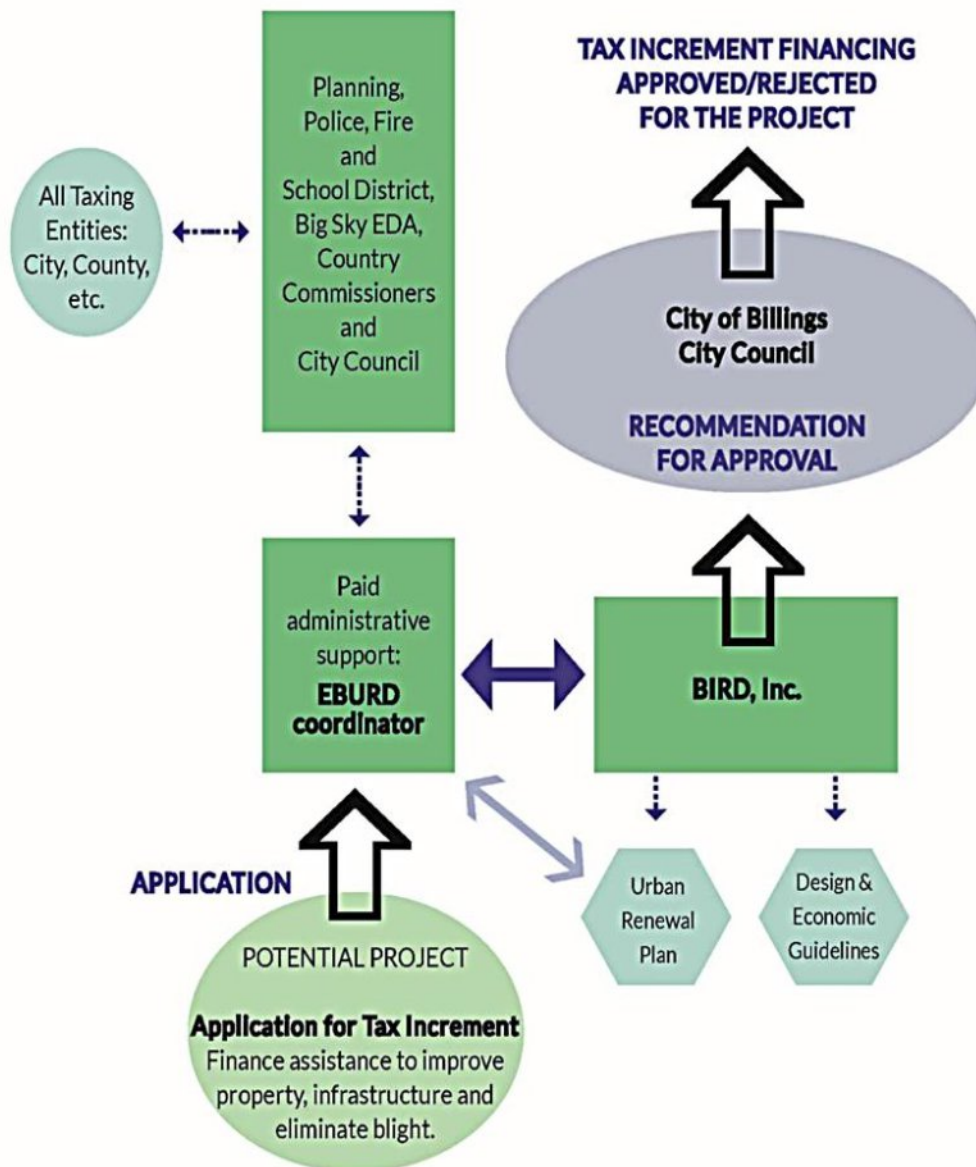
TAX INCREMENT FINANCING APPROVED/REJECTED FOR THE PROJECT

All Taxing Entities: City, County, etc.

Planning, Police, Fire and School District, Big Sky EDA, Country Commissioners and City Council

City of Billings City Council

RECOMMENDATION FOR APPROVAL

Paid administrative support: EBURD coordinator

BIRD, Inc.

APPLICATION

Urban Renewal Plan

Design & Economic Guidelines

POTENTIAL PROJECT

Application for Tax Increment
Finance assistance to improve property, infrastructure and eliminate blight.